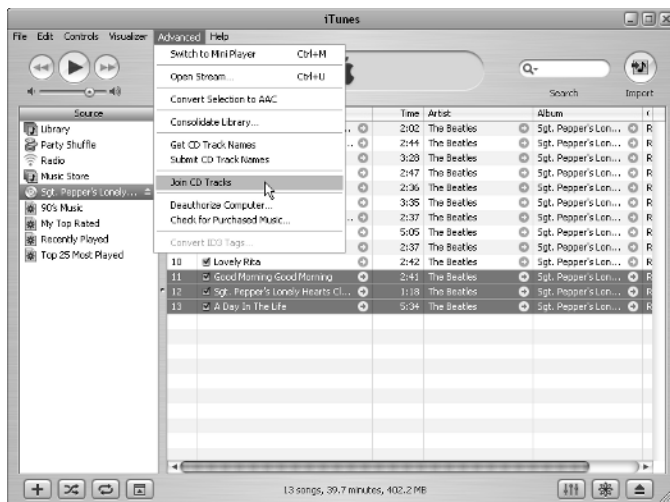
iTunes

File Edit Controls Visualizer Advanced Help

Switch to Mini Player Ctrl+M
Open Stream... Ctrl+U
Convert Selection to AAC
Consolidate Library...
Get CD Track Names
Submit CD Track Names
Join CD Tracks
Deauthorize Computer...
Check for Purchased Music...
Convert ID3 Tags...

Search Import

Source
Library
Party Shuffle
Radio
Music Store
Sgt. Pepper's Lonely...
90's Music
My Top Rated
Recently Played
Top 25 Most Played

| | Name | Time | Artist | Album |
|---|---|---|---|---|
| | | 2:02 | The Beatles | Sgt. Pepper's Lon... |
| | | 2:44 | The Beatles | Sgt. Pepper's Lon... |
| | | 3:28 | The Beatles | Sgt. Pepper's Lon... |
| | | 2:47 | The Beatles | Sgt. Pepper's Lon... |
| | | 2:36 | The Beatles | Sgt. Pepper's Lon... |
| | | 3:35 | The Beatles | Sgt. Pepper's Lon... |
| | | 2:37 | The Beatles | Sgt. Pepper's Lon... |
| | | 5:05 | The Beatles | Sgt. Pepper's Lon... |
| | | 2:37 | The Beatles | Sgt. Pepper's Lon... |
| 10 | Lovely Rita | 2:42 | The Beatles | Sgt. Pepper's Lon... |
| 11 | Good Morning Good Morning | 2:41 | The Beatles | Sgt. Pepper's Lon... |
| 12 | Sgt. Pepper's Lonely Hearts Cl... | 1:18 | The Beatles | Sgt. Pepper's Lon... |
| 13 | A Day In The Life | 5:34 | The Beatles | Sgt. Pepper's Lon... |

13 songs, 39.7 minutes, 402.2 MB